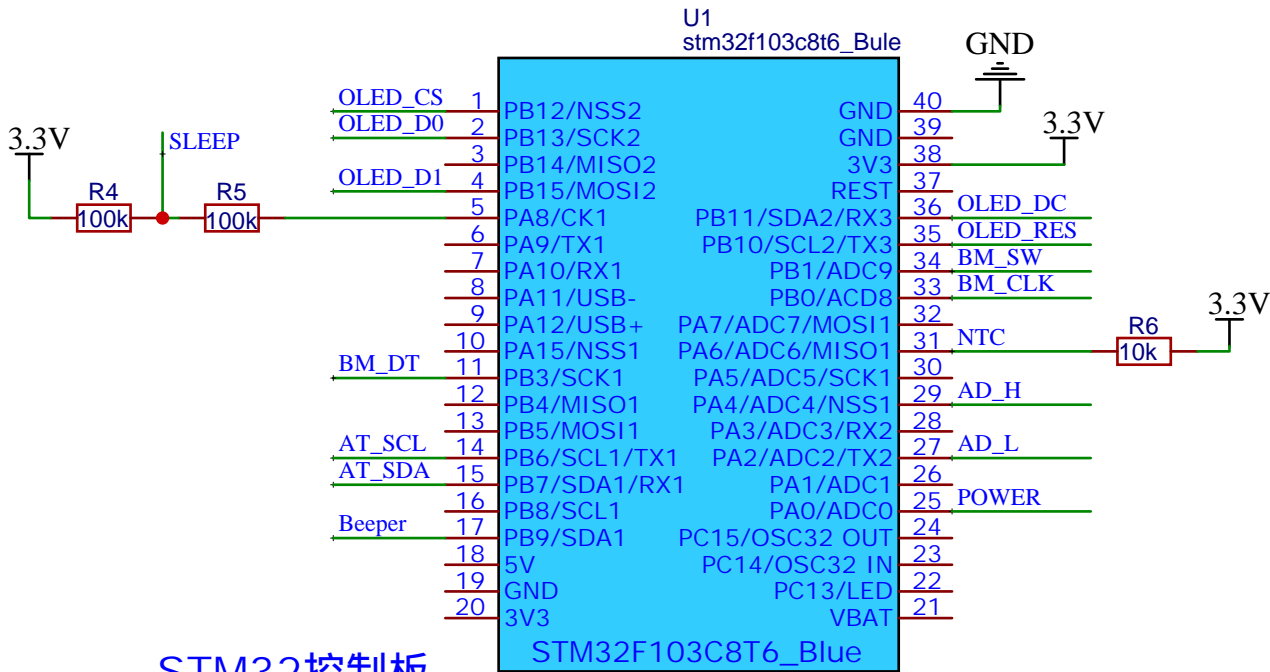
U1
stm32f103c8t6_Bule

GND
3.3V
3.3V
3.3V

R4
100k
R5
100k
SLEEP
R6
10k

OLED_CS
OLED_D0
OLED_D1
BM_DT
AT_SCL
AT_SDA
Beeper

1 PB12/NSS2
2 PB13/SCK2
3 PB14/MISO2
4 PB15/MOSI2
5 PA8/CK1
6 PA9/TX1
7 PA10/RX1
8 PA11/USB-
9 PA12/USB+
10 PA15/NSS1
11 PB3/SCK1
12 PB4/MISO1
13 PB5/MOSI1
14 PB6/SCL1/TX1
15 PB7/SDA1/RX1
16 PB8/SCL1
17 PB9/SDA1
18 5V
19 GND
20 3V3

GND 40
GND 39
3V3 38
REST 37
PB11/SDA2/RX3 36
PB10/SCL2/TX3 35
PB1/ADC9 34
PB0/ACD8 33
PA7/ADC7/MOSI1 32
PA6/ADC6/MISO1 31
PA5/ADC5/SCK1 30
PA4/ADC4/NSS1 29
PA3/ADC3/RX2 28
PA2/ADC2/TX2 27
PA1/ADC1 26
PA0/ADC0 25
PC15/OSC32 OUT 24
PC14/OSC32 IN 23
PC13/LED 22
VBAT 21

OLED_DC
OLED_RES
BM_SW
BM_CLK
NTC
AD_H
AD_L
POWER

STM32F103C8T6_Blue

STM32控制板